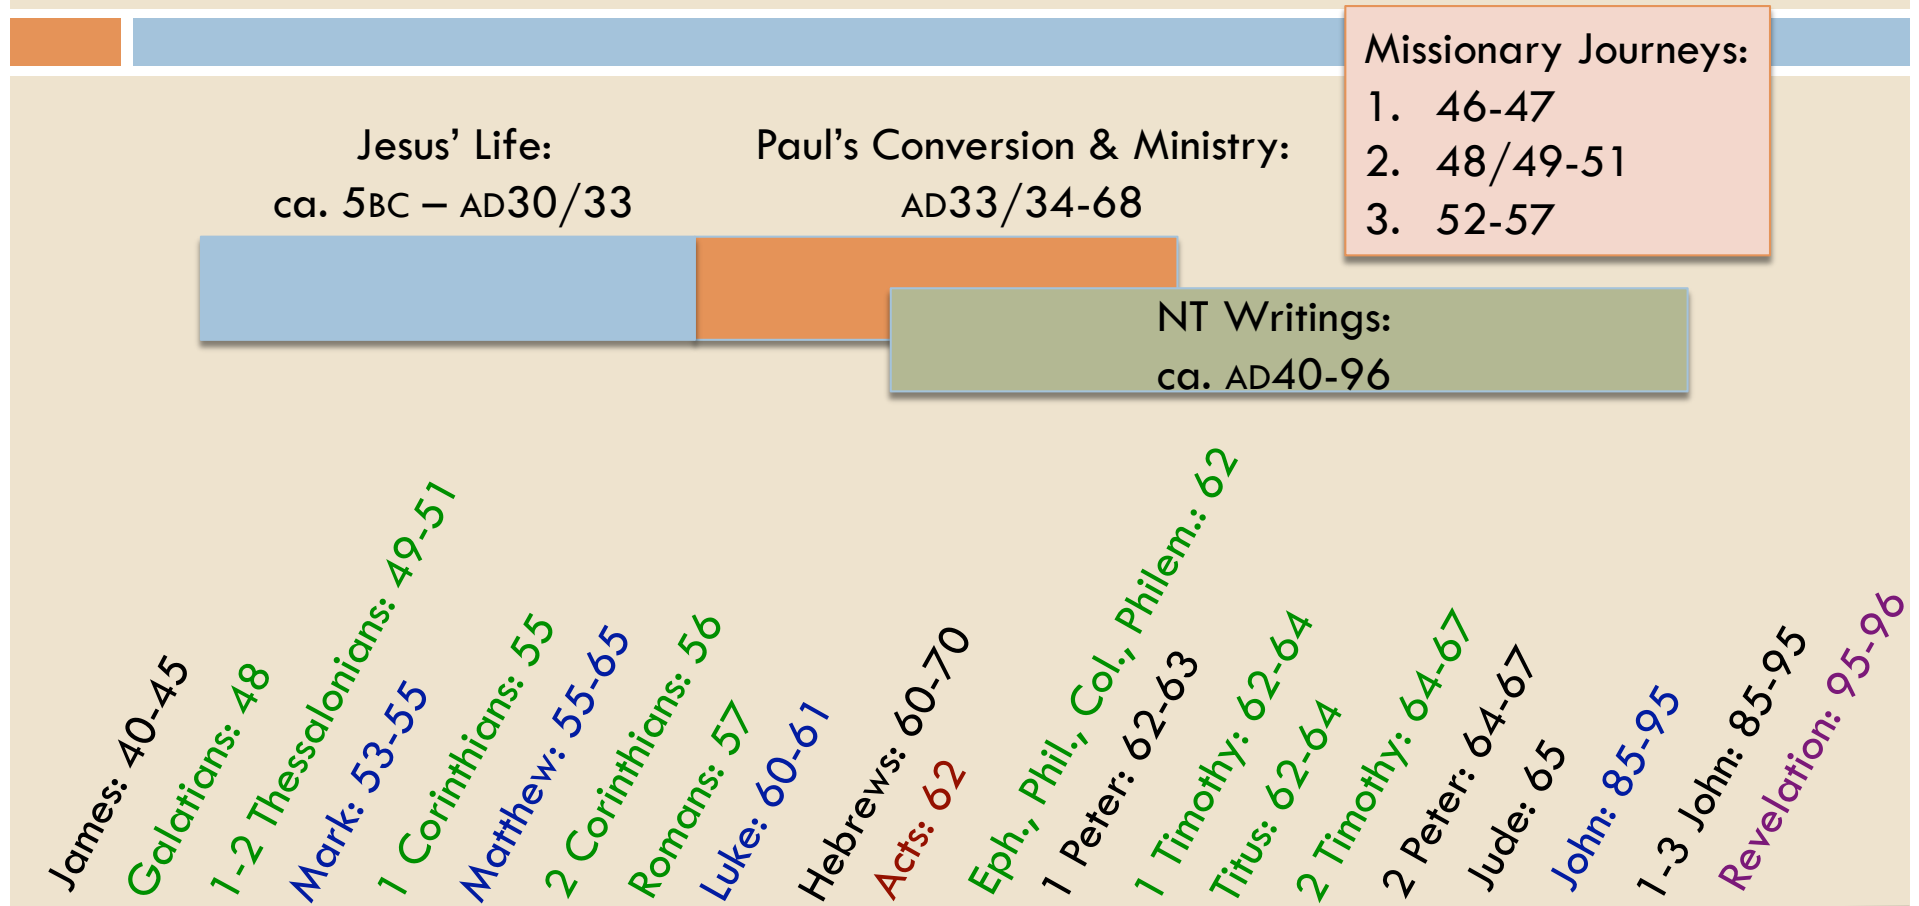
Missionary Journeys:
1. 46-47
2. 48/49-51
3. 52-57

Jesus' Life:
ca. 5BC – AD30/33

Paul's Conversion & Ministry:
AD33/34-68

NT Writings:
ca. AD40-96

James: 40-45
Galatians: 48
1-2 Thessalonians: 49-51
Mark: 53-55
1 Corinthians: 55
Matthew: 55-65
2 Corinthians: 56
Romans: 57
Luke: 60-61
Hebrews: 60-70
Acts: 62
Eph., Phil., Col., Philem.: 62
1 Peter: 62-63
1 Timothy: 62-64
Titus: 62-64
2 Timothy: 64-67
2 Peter: 64-67
Jude: 65
John: 85-95
1-3 John: 85-95
Revelation: 95-96